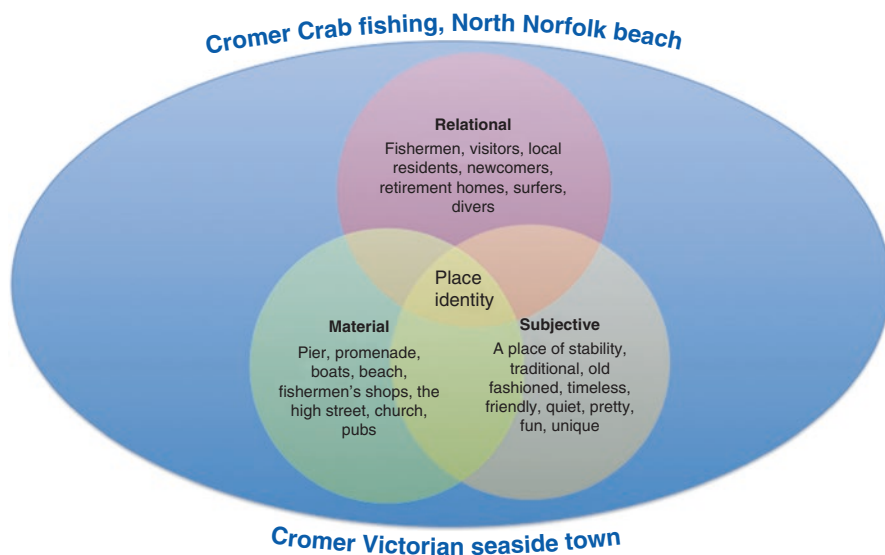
Cromer Crab fishing, North Norfolk beach

Relational
Fishermen, visitors, local residents, newcomers, retirement homes, surfers, divers

Place identity

Material
Pier, promenade, boats, beach, fishermen's shops, the high street, church, pubs

Subjective
A place of stability, traditional, old fashioned, timeless, friendly, quiet, pretty, fun, unique

Cromer Victorian seaside town